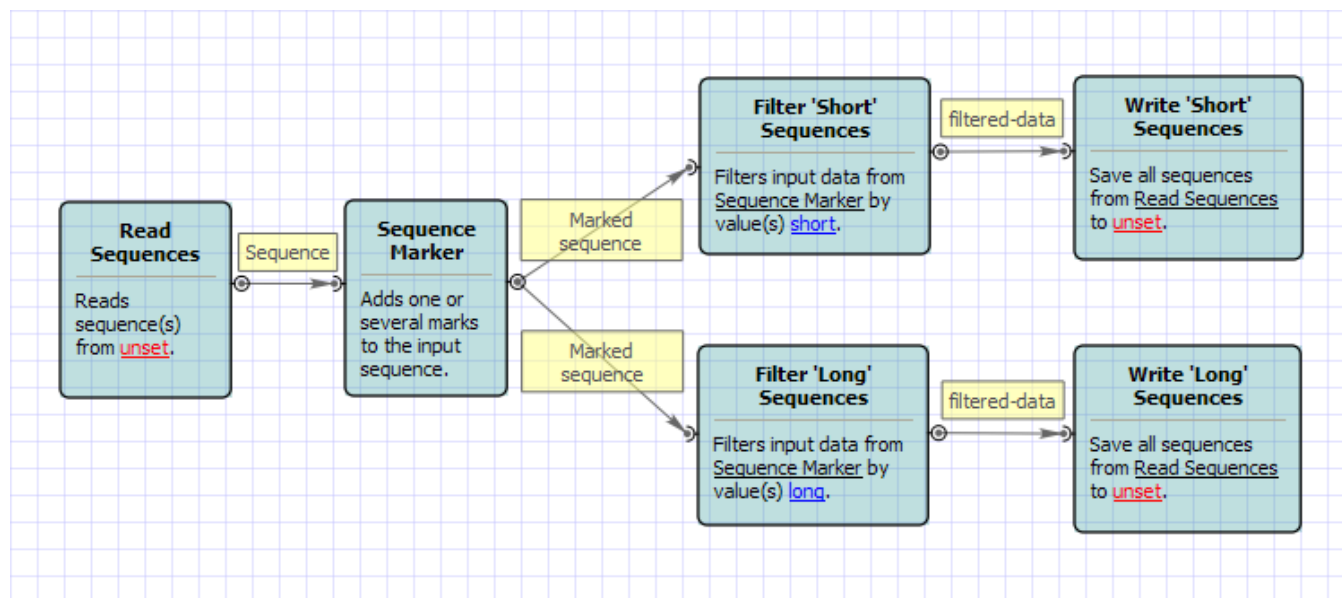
**Read Sequences**

Reads sequence(s) from unset.

Sequence

**Sequence Marker**

Adds one or several marks to the input sequence.

Marked sequence

Marked sequence

**Filter 'Short' Sequences**

Filters input data from Sequence Marker by value(s) short.

filtered-data

**Write 'Short' Sequences**

Save all sequences from Read Sequences to unset.

**Filter 'Long' Sequences**

Filters input data from Sequence Marker by value(s) long.

filtered-data

**Write 'Long' Sequences**

Save all sequences from Read Sequences to unset.